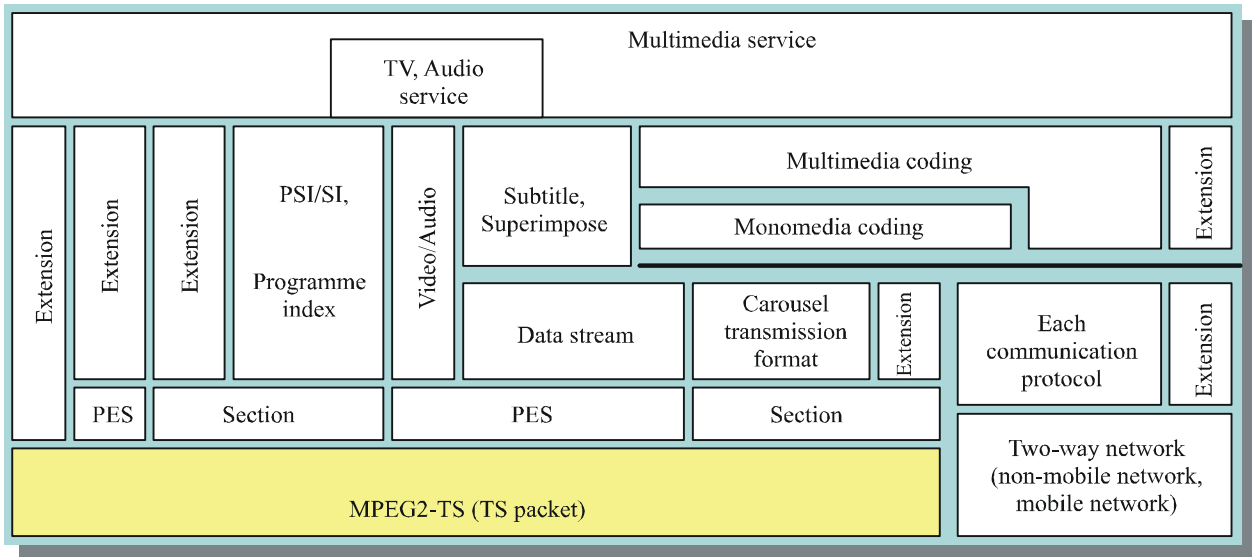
Multimedia service

TV, Audio service

Extension

Extension

Extension

PSI/SI,

Programme index

Video/Audio

Subtitle, Superimpose

Multimedia coding

Monomedia coding

Extension

Data stream

Carousel transmission format

Extension

Each communication protocol

Extension

PES

Section

PES

Section

MPEG2-TS (TS packet)

Two-way network (non-mobile network, mobile network)